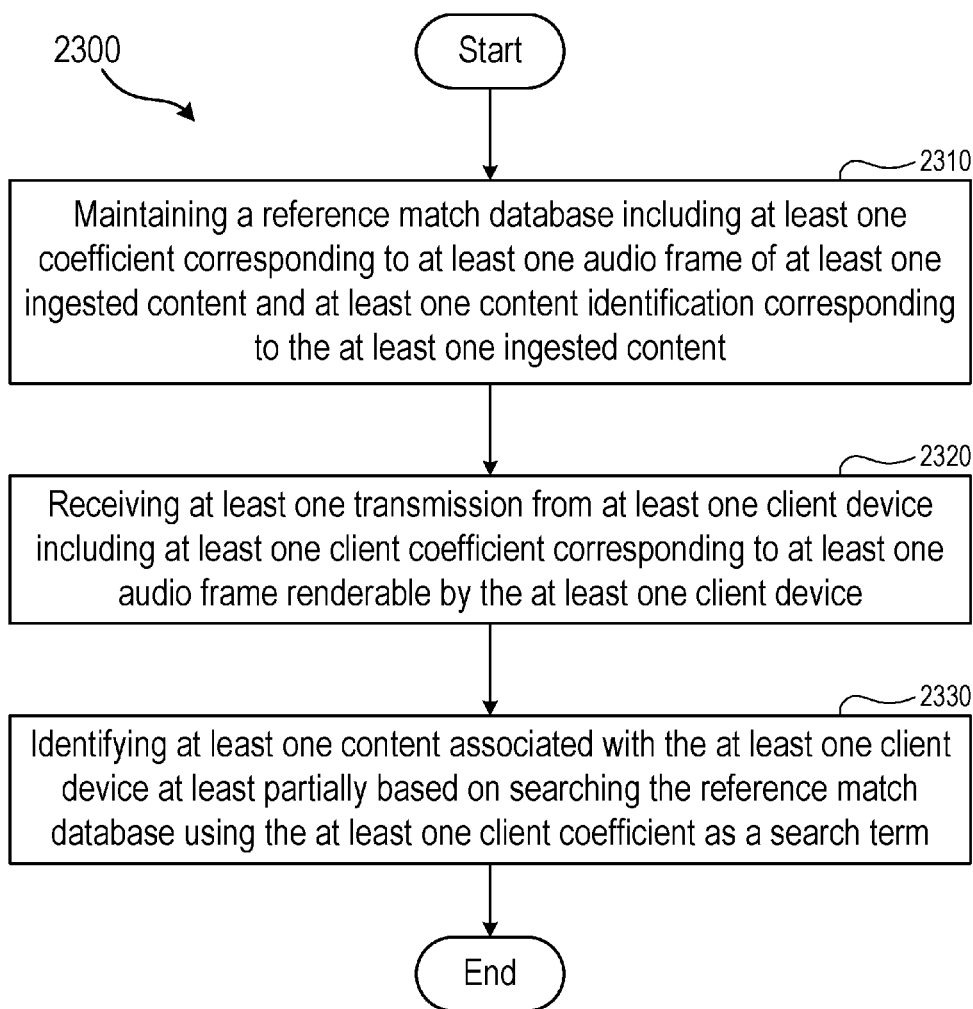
2300

Start

2310

Maintaining a reference match database including at least one coefficient corresponding to at least one audio frame of at least one ingested content and at least one content identification corresponding to the at least one ingested content

2320

Receiving at least one transmission from at least one client device including at least one client coefficient corresponding to at least one audio frame renderable by the at least one client device

2330

Identifying at least one content associated with the at least one client device at least partially based on searching the reference match database using the at least one client coefficient as a search term

End